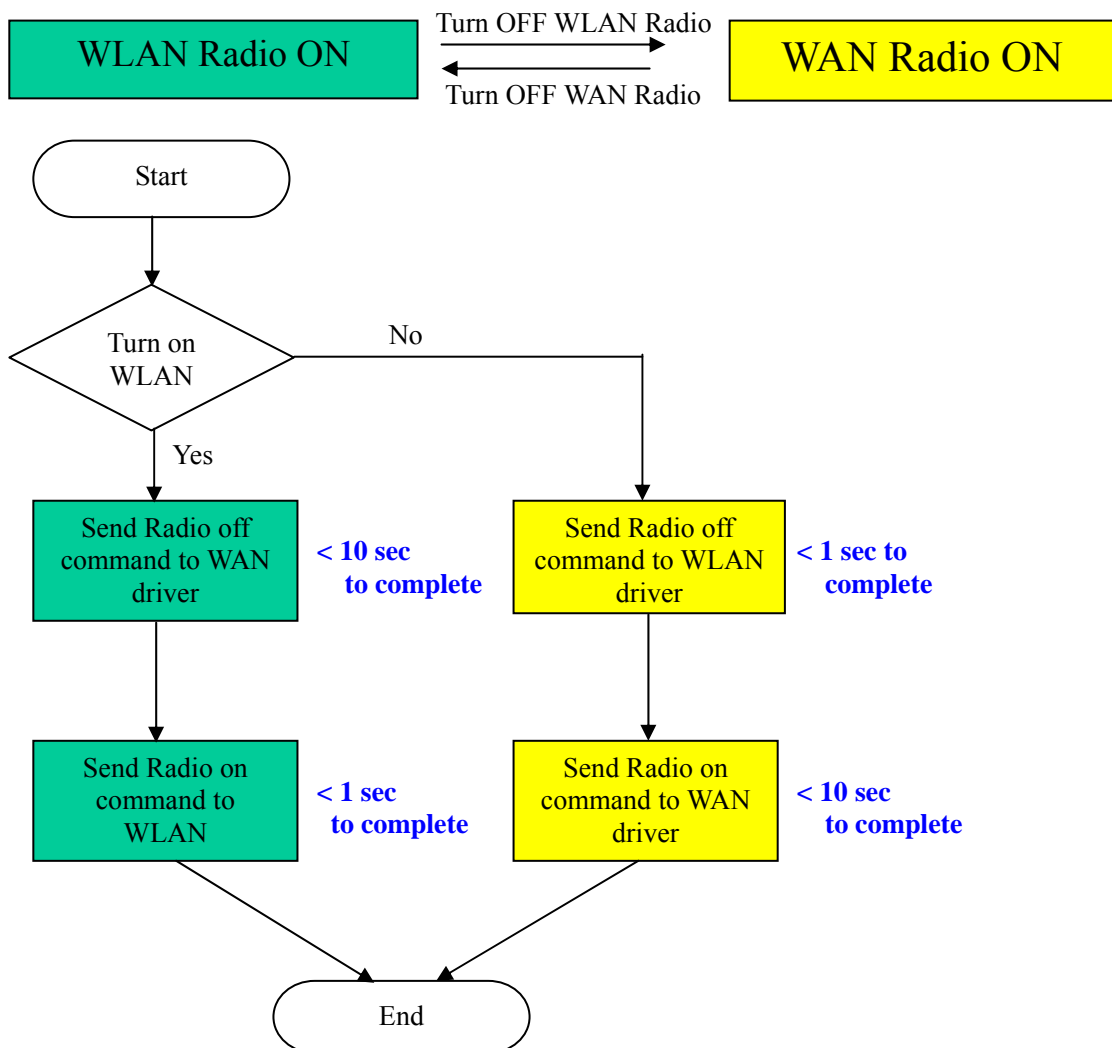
WLAN Radio ON

Turn OFF WLAN Radio

Turn OFF WAN Radio

WAN Radio ON

Start

Turn on WLAN

No

Yes

Send Radio off command to WAN driver

< 10 sec to complete

Send Radio off command to WLAN driver

< 1 sec to complete

Send Radio on command to WLAN

< 1 sec to complete

Send Radio on command to WAN driver

< 10 sec to complete

End